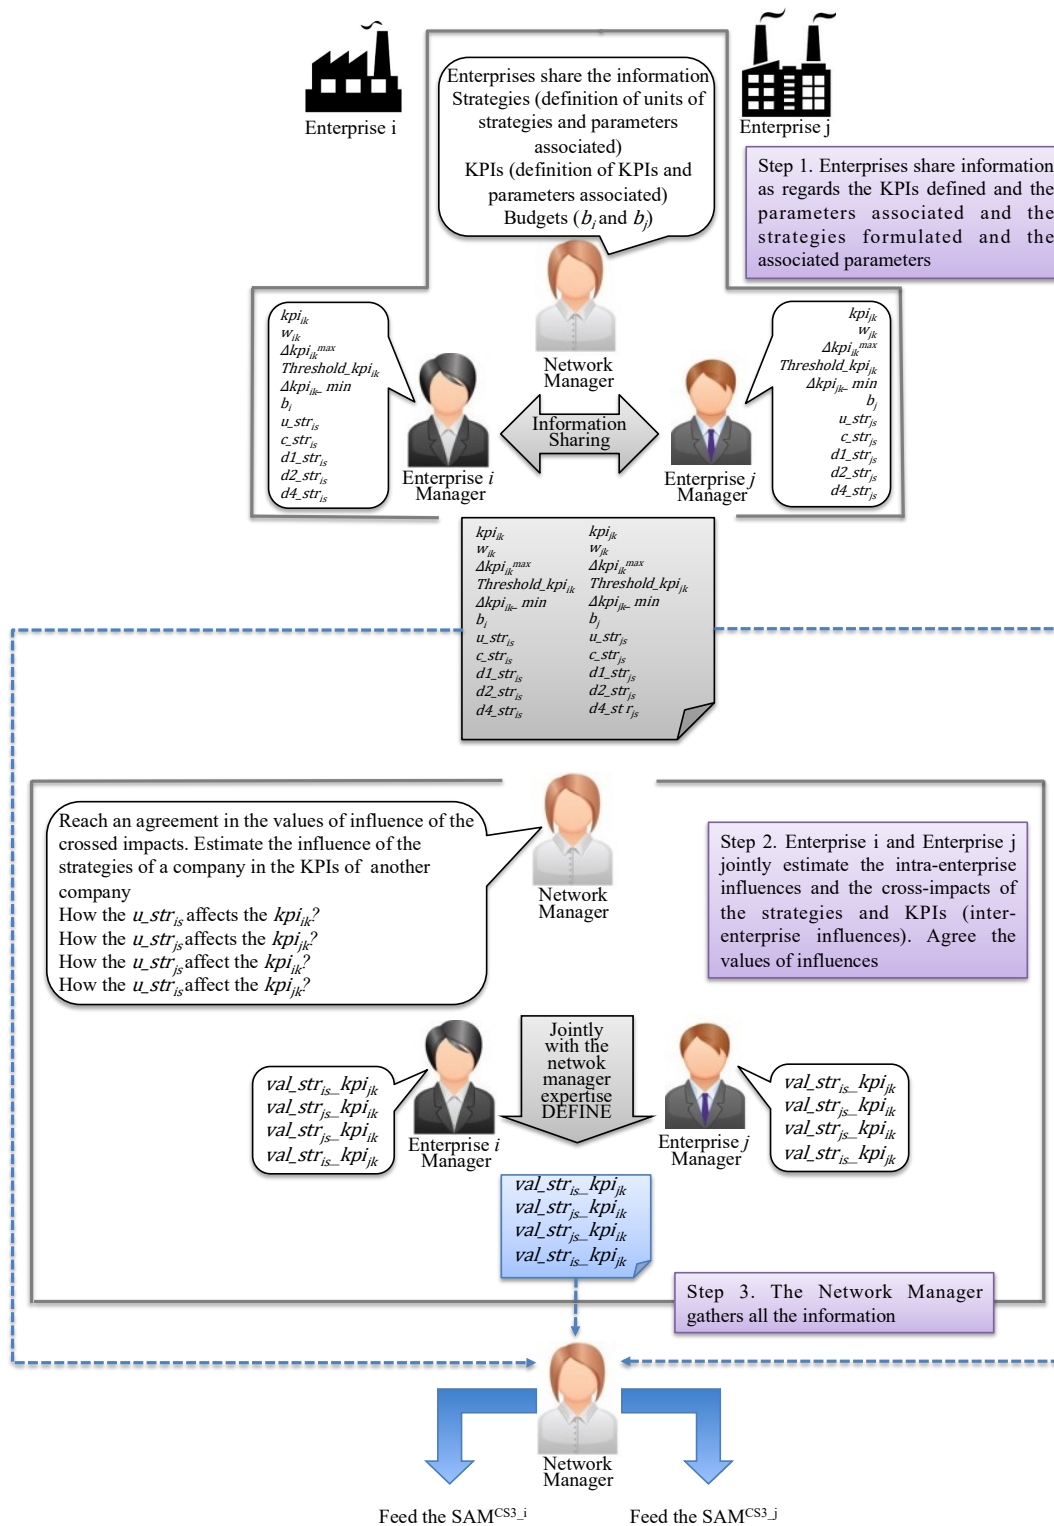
Enterprise i

Enterprises share the information
Strategies (definition of units of strategies and parameters associated)
KPIs (definition of KPIs and parameters associated)
Budgets ($b_i$ and $b_j$)

Enterprise j

Step 1. Enterprises share information as regards the KPIs defined and the parameters associated and the strategies formulated and the associated parameters

$kpi_{ik}$
$w_{ik}$
$\Delta kpi_{ik}^{max}$
$Threshold\_kpi_{ik}$
$\Delta kpi_{ik}\_min$
$b_i$
$u\_str_{is}$
$c\_str_{is}$
$d1\_str_{is}$
$d2\_str_{is}$
$d4\_str_{is}$

Network Manager

Information Sharing

Enterprise $i$ Manager

Enterprise $j$ Manager

$kpi_{jk}$
$w_{jk}$
$\Delta kpi_{jk}^{max}$
$Threshold\_kpi_{jk}$
$\Delta kpi_{jk}\_min$
$b_j$
$u\_str_{js}$
$c\_str_{js}$
$d1\_str_{js}$
$d2\_str_{js}$
$d4\_str_{js}$

$kpi_{ik}$
$w_{ik}$
$\Delta kpi_{ik}^{max}$
$Threshold\_kpi_{ik}$
$\Delta kpi_{ik}\_min$
$b_i$
$u\_str_{is}$
$c\_str_{is}$
$d1\_str_{is}$
$d2\_str_{is}$
$d4\_str_{is}$

$kpi_{jk}$
$w_{jk}$
$\Delta kpi_{jk}^{max}$
$Threshold\_kpi_{jk}$
$\Delta kpi_{jk}\_min$
$b_j$
$u\_str_{js}$
$c\_str_{js}$
$d1\_str_{js}$
$d2\_str_{js}$
$d4\_st\ r_{js}$

Reach an agreement in the values of influence of the crossed impacts. Estimate the influence of the strategies of a company in the KPIs of another company
How the $u\_str_{is}$ affects the $kpi_{ik}$?
How the $u\_str_{js}$ affects the $kpi_{jk}$?
How the $u\_str_{js}$ affect the $kpi_{ik}$?
How the $u\_str_{is}$ affect the $kpi_{jk}$?

Network Manager

Step 2. Enterprise i and Enterprise j jointly estimate the intra-enterprise influences and the cross-impacts of the strategies and KPIs (inter-enterprise influences). Agree the values of influences

$val\_str_{is}\_kpi_{jk}$
$val\_str_{js}\_kpi_{ik}$
$val\_str_{js}\_kpi_{ik}$
$val\_str_{is}\_kpi_{jk}$

Enterprise $i$ Manager

Jointly with the netwok manager expertise DEFINE

Enterprise $j$ Manager

$val\_str_{is}\_kpi_{jk}$
$val\_str_{js}\_kpi_{ik}$
$val\_str_{js}\_kpi_{ik}$
$val\_str_{is}\_kpi_{jk}$

$val\_str_{is}\_kpi_{jk}$
$val\_str_{js}\_kpi_{ik}$
$val\_str_{js}\_kpi_{ik}$
$val\_str_{is}\_kpi_{jk}$

Step 3. The Network Manager gathers all the information

Network Manager

Feed the SAM$^{CS3\_i}$

Feed the SAM$^{CS3\_j}$